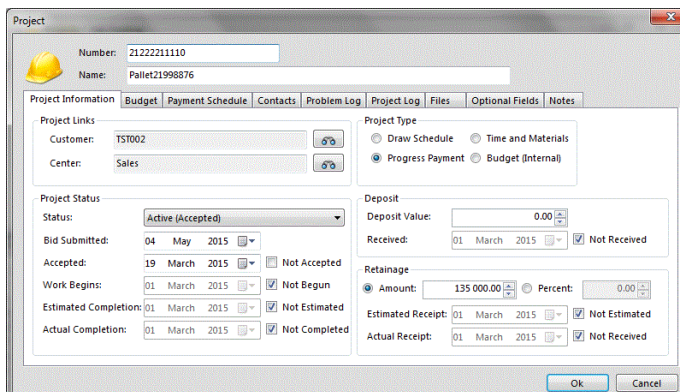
Project

Number: 21222211110

Name: Pallet21998876

Project Information | Budget | Payment Schedule | Contacts | Problem Log | Project Log | Files | Optional Fields | Notes

Project Links

Customer: TST002

Center: Sales

Project Type

Draw Schedule

Time and Materials

Progress Payment

Budget (Internal)

Project Status

Status: Active (Accepted)

Bid Submitted: 04 May 2015

Accepted: 19 March 2015

Not Accepted

Work Begins: 01 March 2015

Not Begun

Estimated Completion: 01 March 2015

Not Estimated

Actual Completion: 01 March 2015

Not Completed

Deposit

Deposit Value: 0.00

Received: 01 March 2015

Not Received

Retainage

Amount: 135 000.00

Percent: 0.00

Estimated Receipt: 01 March 2015

Not Estimated

Actual Receipt: 01 March 2015

Not Received

Ok

Cancel